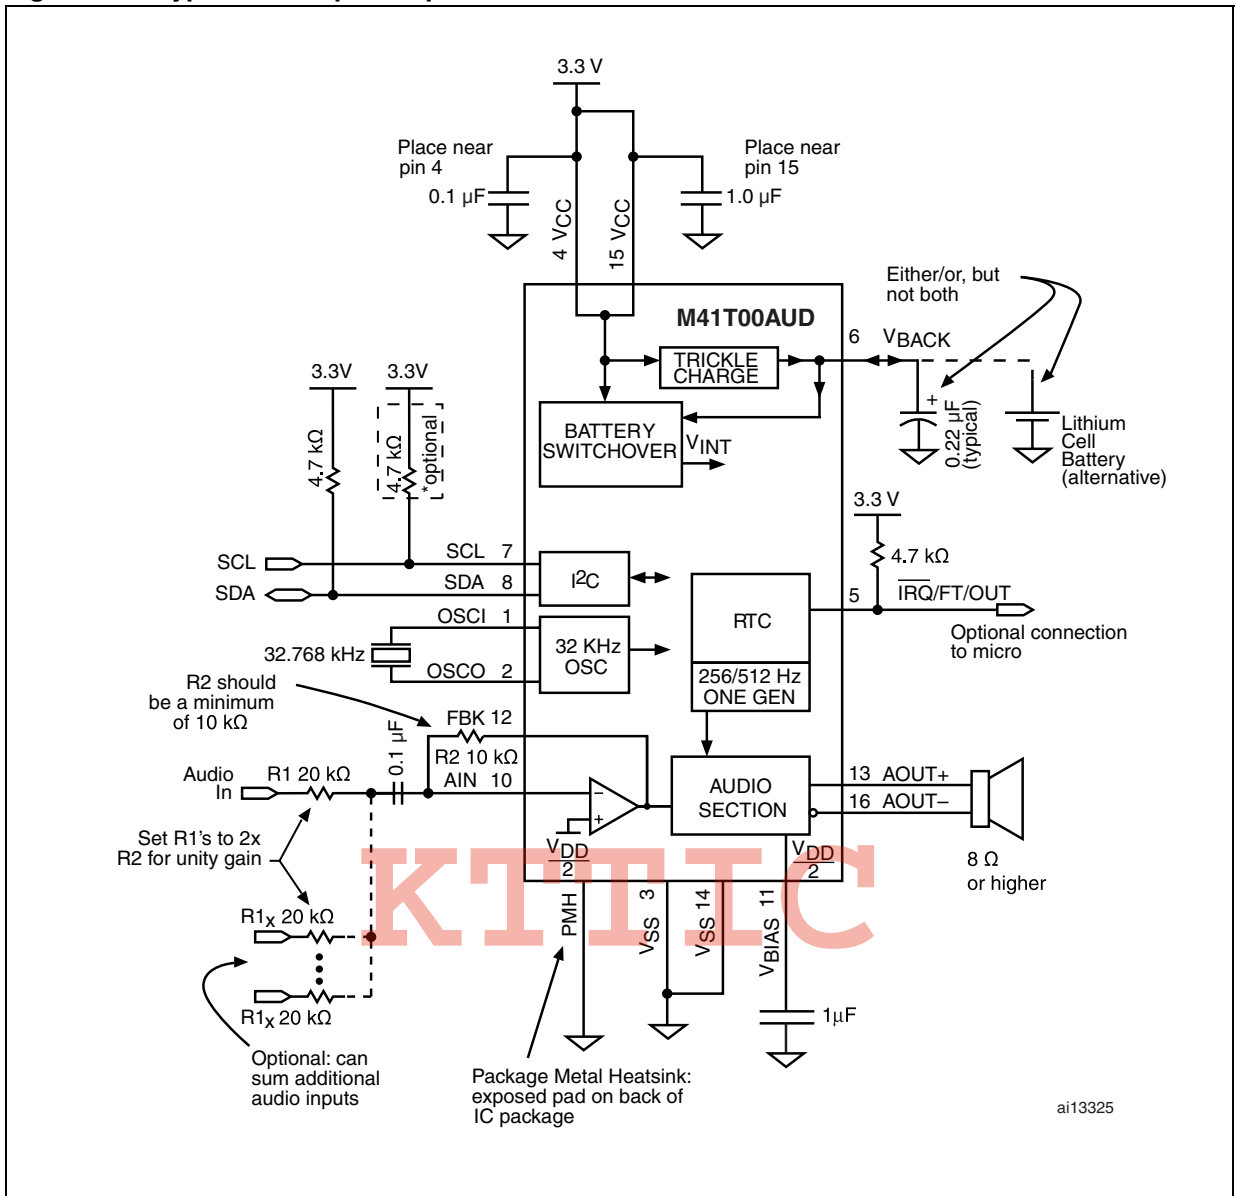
3.3 V

Place near pin 4

0.1 µF

4 VCC

15 VCC

Place near pin 15

1.0 µF

Either/or, but not both

M41T00AUD

6 $V_{BACK}$

TRICKLE CHARGE

+

0.22 µF (typical)

Lithium Cell Battery (alternative)

BATTERY SWITCHOVER

$V_{INT}$

3.3V

3.3V

4.7 kΩ

4.7 kΩ

*optional

3.3 V

4.7 kΩ

SCL

SDA

SCL 7

SDA 8

$I^2C$

RTC

5

$\overline{IRQ}$/FT/OUT

Optional connection to micro

OSCI 1

32.768 kHz

OSCO 2

32 KHz OSC

256/512 Hz ONE GEN

R2 should be a minimum of 10 kΩ

FBK 12

0.1 µF

R2 10 kΩ

AIN 10

Audio In

R1 20 kΩ

AUDIO SECTION

13 AOUT+

16 AOUT–

8 Ω or higher

Set R1's to 2x R2 for unity gain

$\frac{V_{DD}}{2}$

$\frac{V_{DD}}{2}$

PMH

$V_{SS}$ 3

$V_{SS}$ 14

$V_{BIAS}$ 11

$R1_X$ 20 kΩ

$R1_X$ 20 kΩ

1µF

Optional: can sum additional audio inputs

Package Metal Heatsink: exposed pad on back of IC package

ai13325

KTTIC